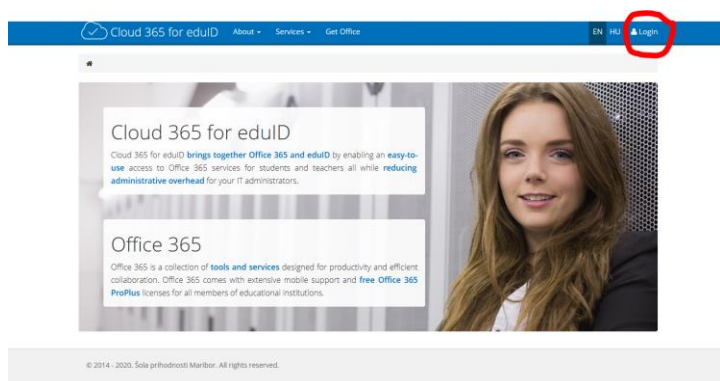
Cloud 365 for eduID About ▾ Services ▾ Get Office EN HU Login

Cloud 365 for eduID

Cloud 365 for eduID brings together Office 365 and eduID by enabling an easy-to-use access to Office 365 services for students and teachers all while reducing administrative overhead for your IT administrators.

Office 365

Office 365 is a collection of tools and services designed for productivity and efficient collaboration. Office 365 comes with extensive mobile support and free Office 365 ProPlus licenses for all members of educational institutions.

© 2014 - 2020, Šola prihodnosti Maribor. All rights reserved.